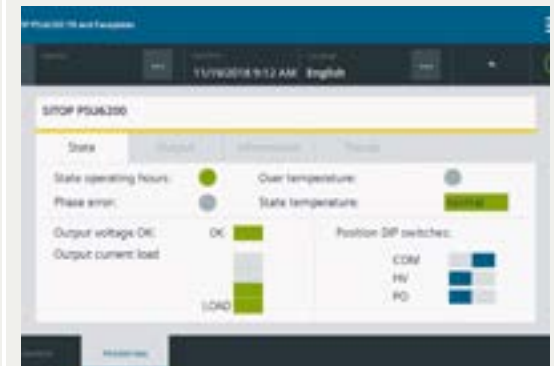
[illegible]

11/19/2018 9:12 AM English

SITOP PSU6200

State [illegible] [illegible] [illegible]

State operating hours:

Over temperature:

Phase error:

State temperature:

Normal

Output voltage OK:

OK

Output current load

LOAD

Position DIP switches:

COM

HV

PO

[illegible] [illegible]